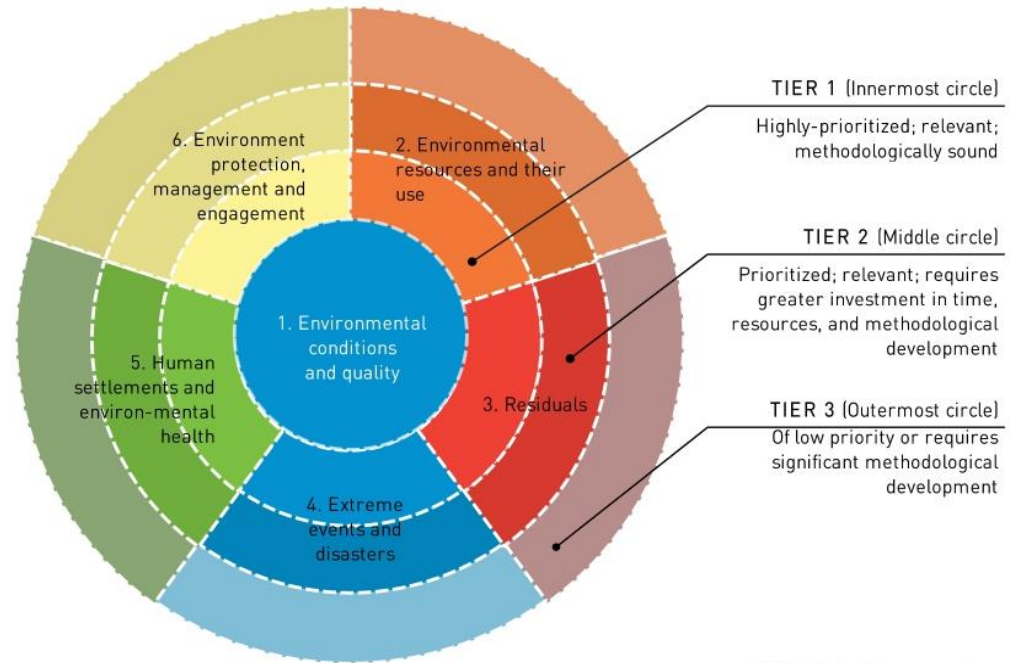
6. Environment protection, management and engagement

2. Environmental resources and their use

1. Environmental conditions and quality

5. Human settlements and environ-mental health

3. Residuals

4. Extreme events and disasters

TIER 1 (Innermost circle)
Highly-prioritized; relevant; methodologically sound

TIER 2 (Middle circle)
Prioritized; relevant; requires greater investment in time, resources, and methodological development

TIER 3 (Outermost circle)
Of low priority or requires significant methodological development